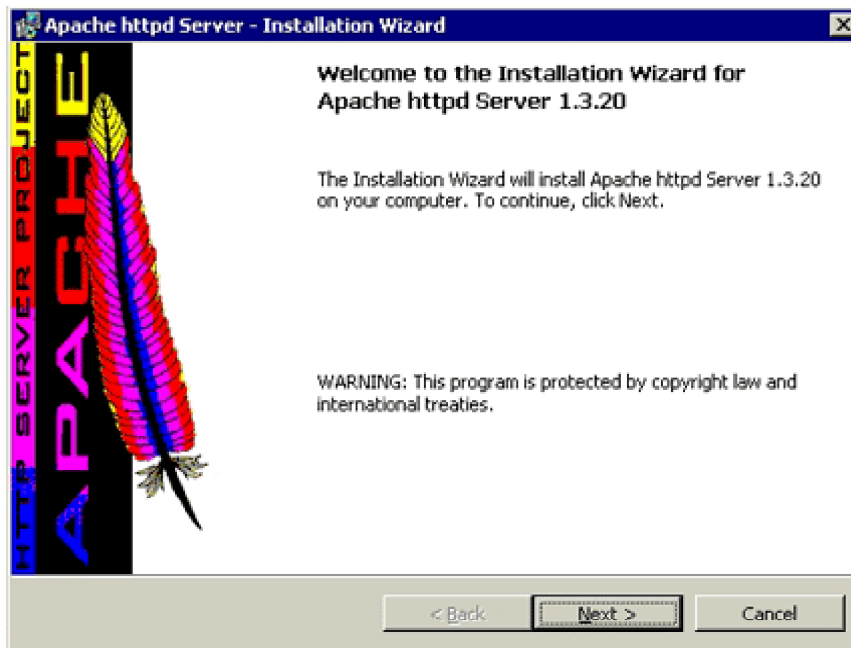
Apache httpd Server - Installation Wizard

HTTP SERVER PROJECT

APACHE

Welcome to the Installation Wizard for Apache httpd Server 1.3.20

The Installation Wizard will install Apache httpd Server 1.3.20 on your computer. To continue, click Next.

WARNING: This program is protected by copyright law and international treaties.

< Back

Next >

Cancel